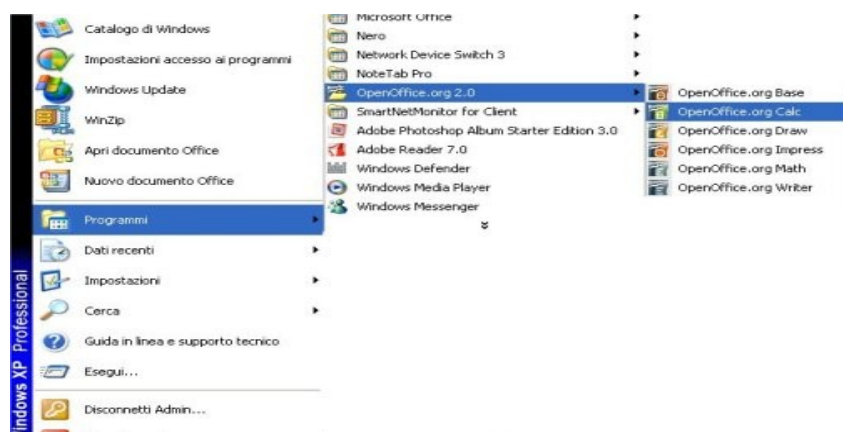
Catalogo di Windows
Impostazioni accesso ai programmi
Windows Update
WinZip
Apri documento Office
Nuovo documento Office
Programmi
Dati recenti
Impostazioni
Cerca
Guida in linea e supporto tecnico
Esegui...
Disconnetti Admin...

indows XP Professional

Microsoft Office
Nero
Network Device Switch 3
NoteTab Pro
OpenOffice.org 2.0
SmartNetMonitor for Client
Adobe Photoshop Album Starter Edition 3.0
Adobe Reader 7.0
Windows Defender
Windows Media Player
Windows Messenger

OpenOffice.org Base
OpenOffice.org Calc
OpenOffice.org Draw
OpenOffice.org Impress
OpenOffice.org Math
OpenOffice.org Writer